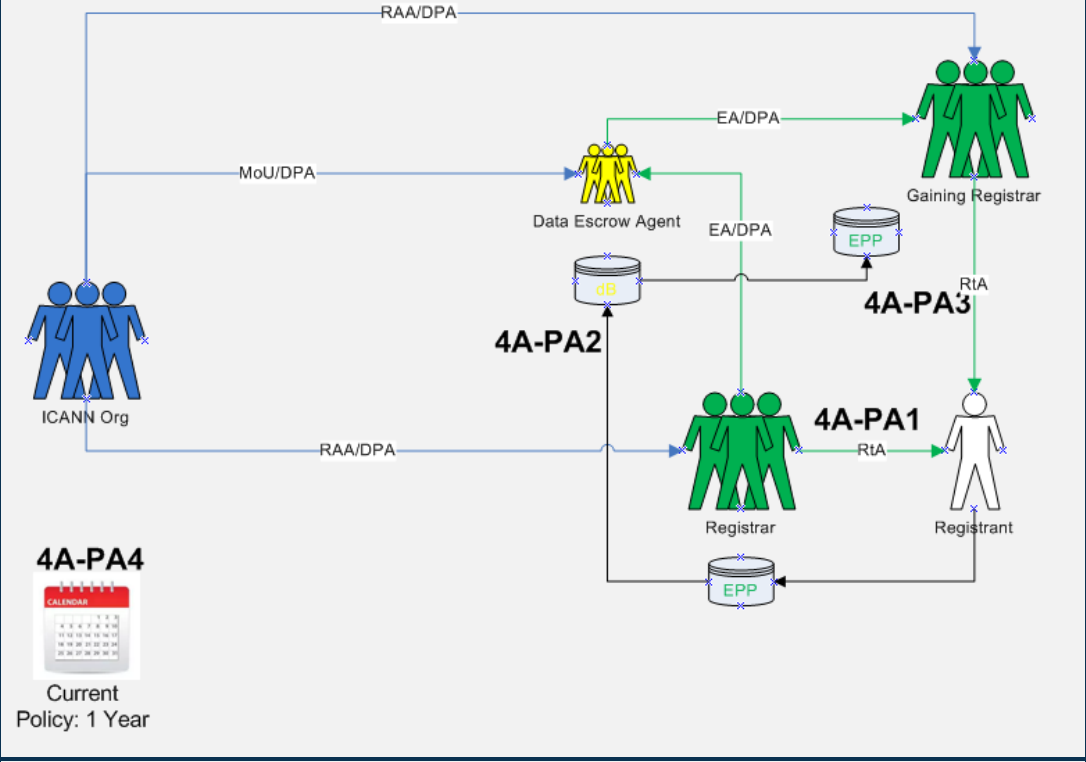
RAA/DPA

EA/DPA

MoU/DPA

Data Escrow Agent

Gaining Registrar

EA/DPA

EPP

dB

RtA

4A-PA3

4A-PA2

ICANN Org

4A-PA1

RAA/DPA

RtA

Registrar

Registrant

EPP

4A-PA4

CALENDAR

Current Policy: 1 Year